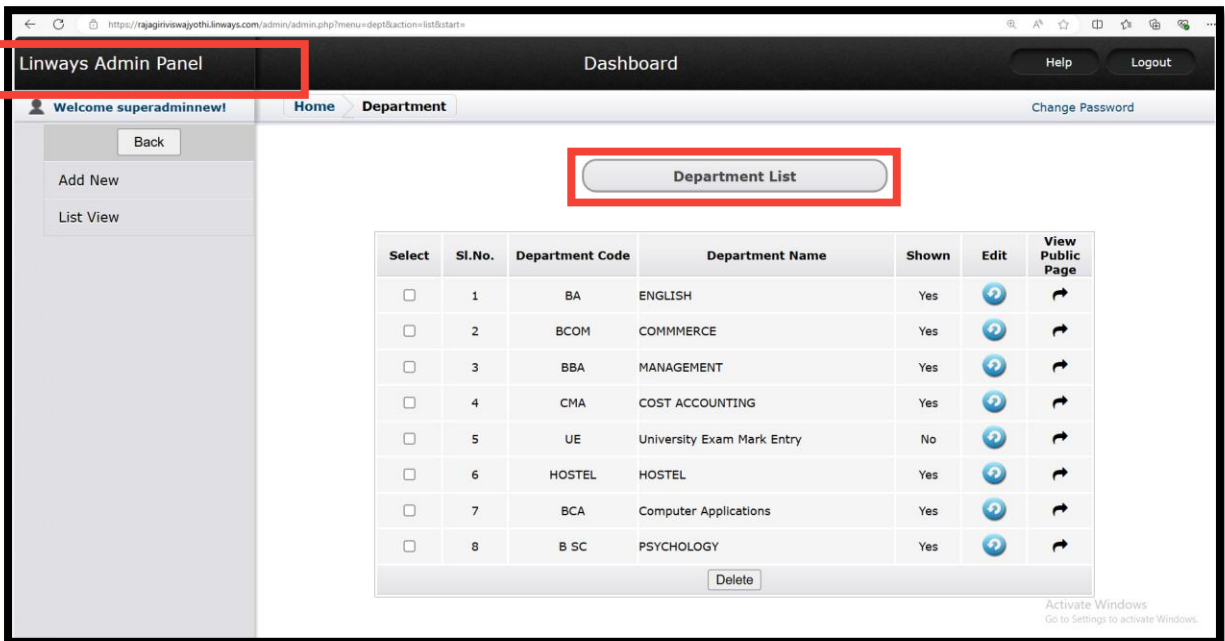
https://rajagiriviswajyothi.linways.com/admin/admin.php?menu=dept&action=list&start=

Linways Admin Panel

Dashboard

Help

Logout

Welcome superadminnew!

Home

Department

Change Password

Back

Add New

List View

Department List

| Select | Sl.No. | Department Code | Department Name | Shown | Edit | View Public Page |
|---|---|---|---|---|---|---|
| | 1 | BA | ENGLISH | Yes | | |
| | 2 | BCOM | COMMMERCE | Yes | | |
| | 3 | BBA | MANAGEMENT | Yes | | |
| | 4 | CMA | COST ACCOUNTING | Yes | | |
| | 5 | UE | University Exam Mark Entry | No | | |
| | 6 | HOSTEL | HOSTEL | Yes | | |
| | 7 | BCA | Computer Applications | Yes | | |
| | 8 | B SC | PSYCHOLOGY | Yes | | |

Delete

Activate Windows
Go to Settings to activate Windows.